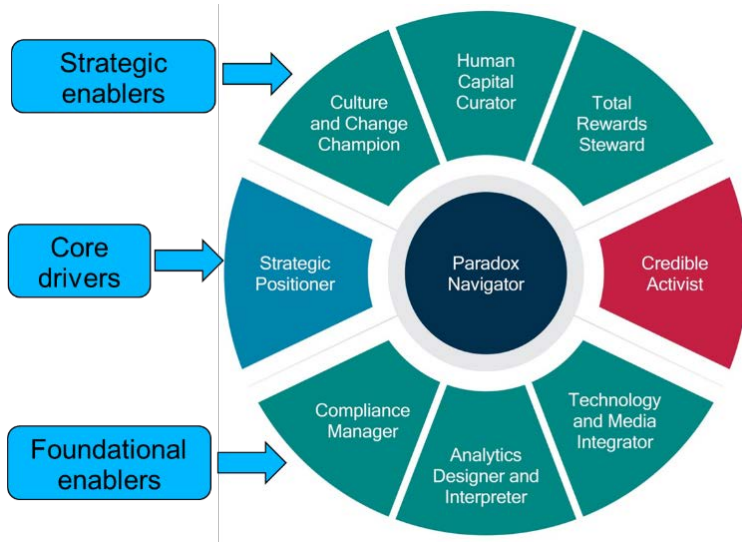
Strategic enablers

Core drivers

Foundational enablers

Culture and Change Champion

Human Capital Curator

Total Rewards Steward

Strategic Positioner

Paradox Navigator

Credible Activist

Compliance Manager

Analytics Designer and Interpreter

Technology and Media Integrator